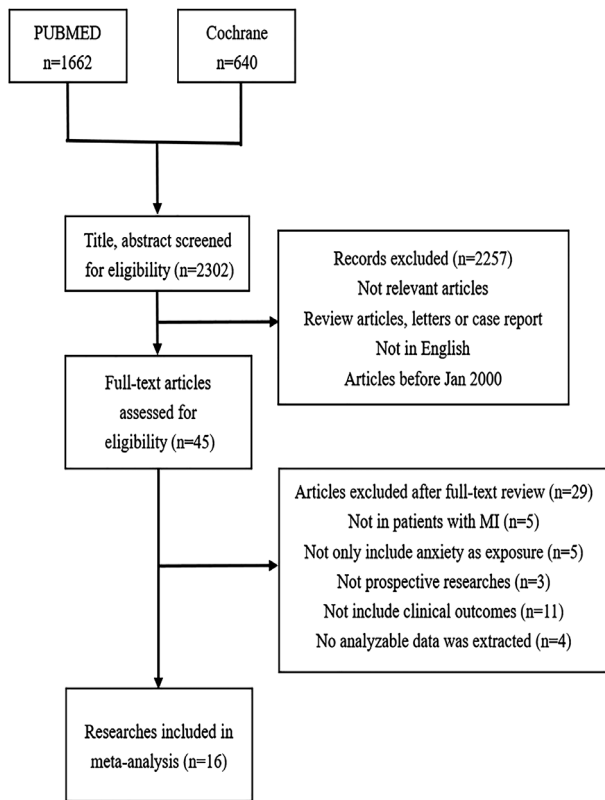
PUBMED
n=1662

Cochrane
n=640

Title, abstract screened for eligibility (n=2302)

Records excluded (n=2257)
Not relevant articles
Review articles, letters or case report
Not in English
Articles before Jan 2000

Full-text articles assessed for eligibility (n=45)

Articles excluded after full-text review (n=29)
Not in patients with MI (n=5)
Not only include anxiety as exposure (n=5)
Not prospective researches (n=3)
Not include clinical outcomes (n=11)
No analyzable data was extracted (n=4)

Researches included in meta-analysis (n=16)